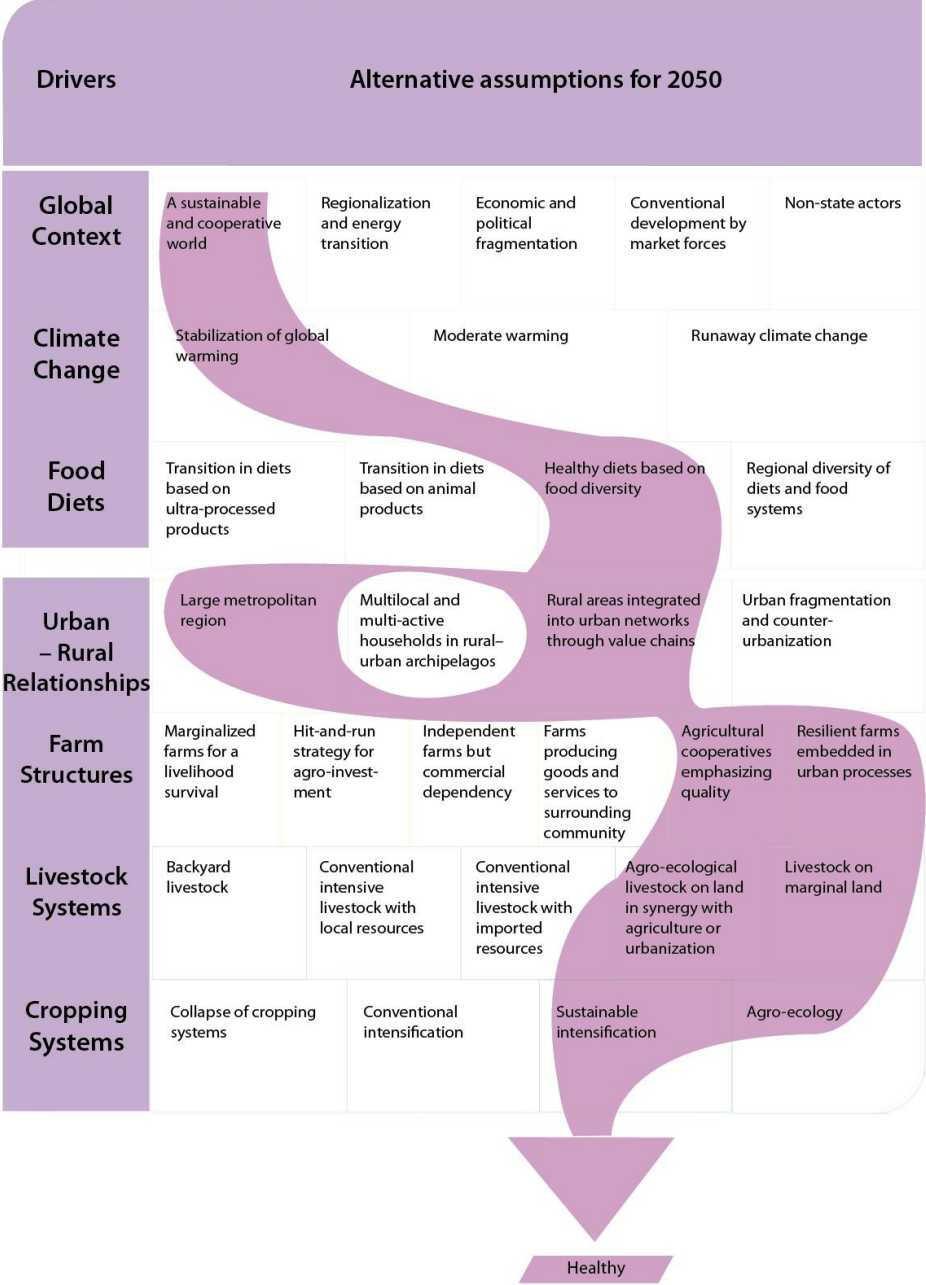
| Drivers | Alternative assumptions for 2050 | | | | | |
|---|---|---|---|---|---|---|
| Global Context | A sustainable and cooperative world | Regionalization and energy transition | Economic and political fragmentation | Conventional development by market forces | Non-state actors | |
| Climate Change | Stabilization of global warming | Moderate warming | Runaway climate change | | | |
| Food Diets | Transition in diets based on ultra-processed products | Transition in diets based on animal products | Healthy diets based on food diversity | Regional diversity of diets and food systems | | |
| Urban – Rural Relationships | Large metropolitan region | Multilocal and multi-active households in rural–urban archipelagos | Rural areas integrated into urban networks through value chains | Urban fragmentation and counter-urbanization | | |
| Farm Structures | Marginalized farms for a livelihood survival | Hit-and-run strategy for agro-investment | Independent farms but commercial dependency | Farms producing goods and services to surrounding community | Agricultural cooperatives emphasizing quality | Resilient farms embedded in urban processes |
| Livestock Systems | Backyard livestock | Conventional intensive livestock with local resources | Conventional intensive livestock with imported resources | Agro-ecological livestock on land in synergy with agriculture or urbanization | Livestock on marginal land | |
| Cropping Systems | Collapse of cropping systems | Conventional intensification | Sustainable intensification | Agro-ecology | | |

Healthy